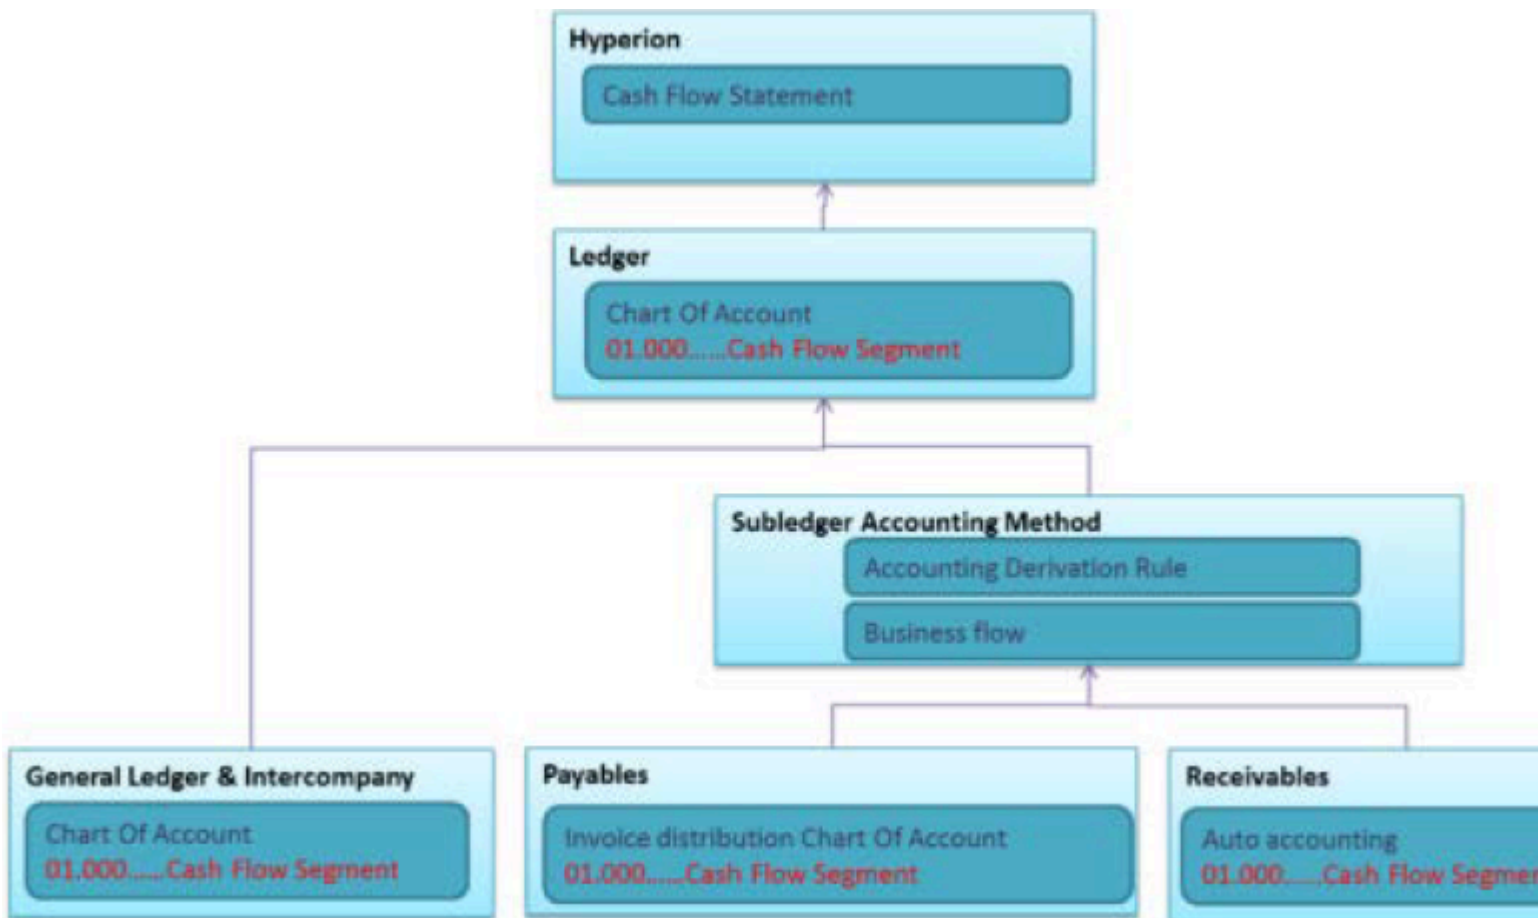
Hyperion

Cash Flow Statement

Ledger

Chart Of Account
01.000......Cash Flow Segment

Subledger Accounting Method

Accounting Derivation Rule

Business flow

General Ledger & Intercompany

Chart Of Account
01.000.....Cash Flow Segment

Payables

Invoice distribution Chart Of Account
01.000.....Cash Flow Segment

Receivables

Auto accounting
01.000.....Cash Flow Segme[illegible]